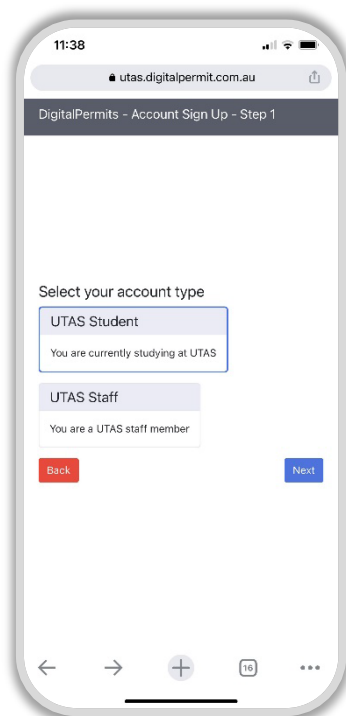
11:38

utas.digitalpermit.com.au

DigitalPermits - Account Sign Up - Step 1

Select your account type

UTAS Student

You are currently studying at UTAS

UTAS Staff

You are a UTAS staff member

Back

Next

16